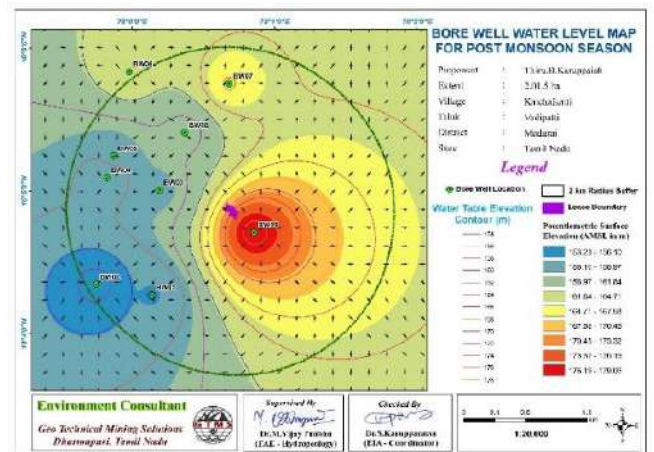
BORE WELL WATER LEVEL MAP FOR POST MONSOON SEASON

| | | |
|---|---|---|
| Proponent | : | Thiru.R.Karuppaiah |
| Extent | : | 2.01.5 ha |
| Village | : | Kruthalpatti |
| Taluk | : | Vedipatti |
| District | : | Madurai |
| State | : | Tamil Nadu |

Legend

Bore Well Location

2 km Radius Buffer

Lease Boundary

Water Table Elevation Contour (m)

Potentiometric Surface Elevation (AMSL in m)

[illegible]

BW01
BW02
BW03
BW04
BW05
BW06
BW07
BW08

Environment Consultant

Geo Technical Mining Solutions
Dharmapuri, Tamil Nadu

GTMS

Supervised By
Dr.M.Vijay Prabhu
(FAE - Hydrogeology)

Checked By
Dr.S.Karuppannan
(EIA - Coordinator)

1:20,000

N